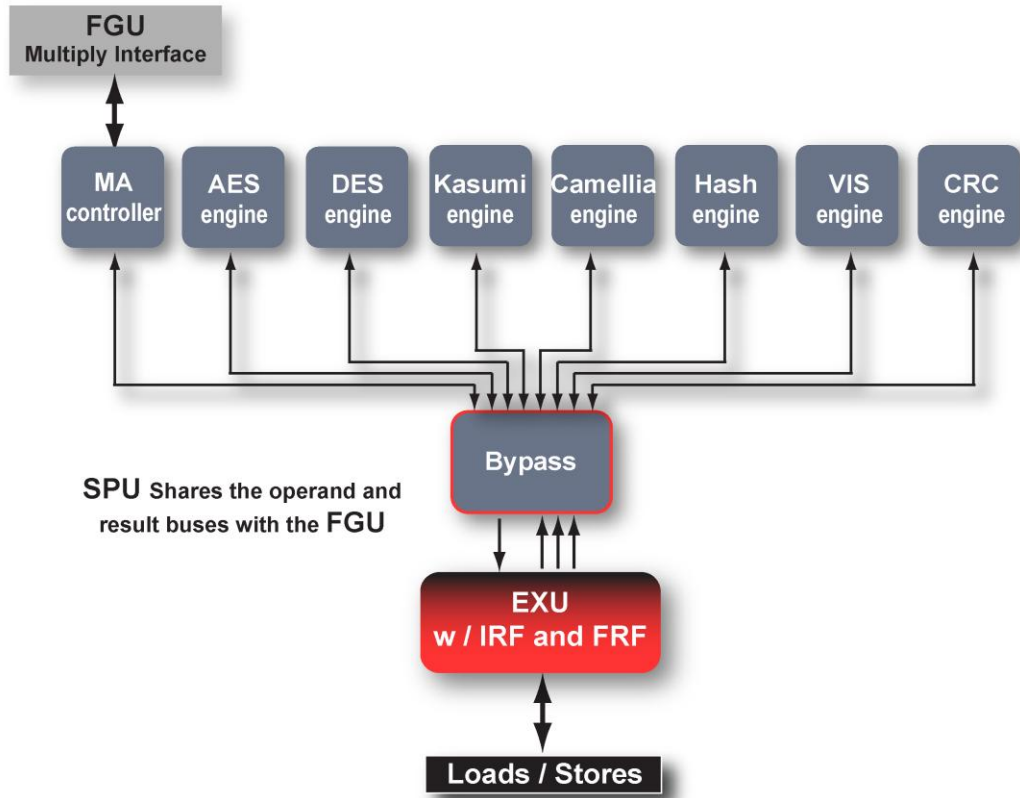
FGU
Multiply Interface

MA controller

AES engine

DES engine

Kasumi engine

Camellia engine

Hash engine

VIS engine

CRC engine

Bypass

SPU Shares the operand and result buses with the FGU

EXU
w / IRF and FRF

Loads / Stores